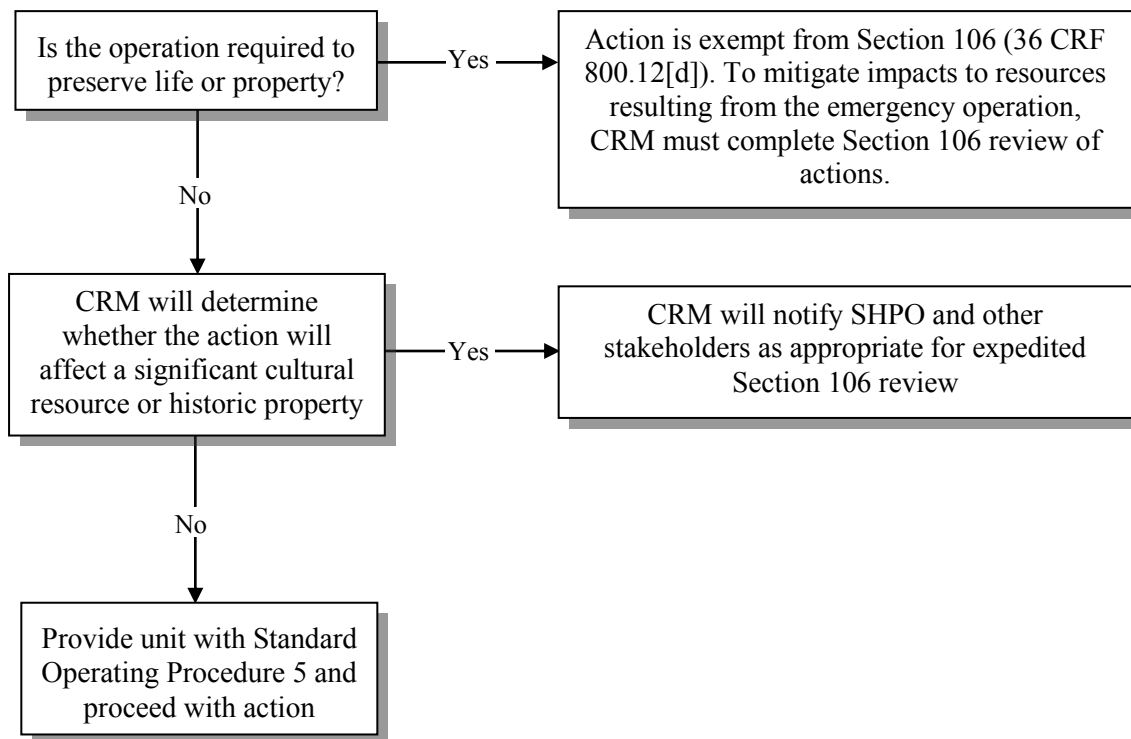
Is the operation required to preserve life or property?

Yes

Action is exempt from Section 106 (36 CRF 800.12[d]). To mitigate impacts to resources resulting from the emergency operation, CRM must complete Section 106 review of actions.

No

CRM will determine whether the action will affect a significant cultural resource or historic property

Yes

CRM will notify SHPO and other stakeholders as appropriate for expedited Section 106 review

No

Provide unit with Standard Operating Procedure 5 and proceed with action